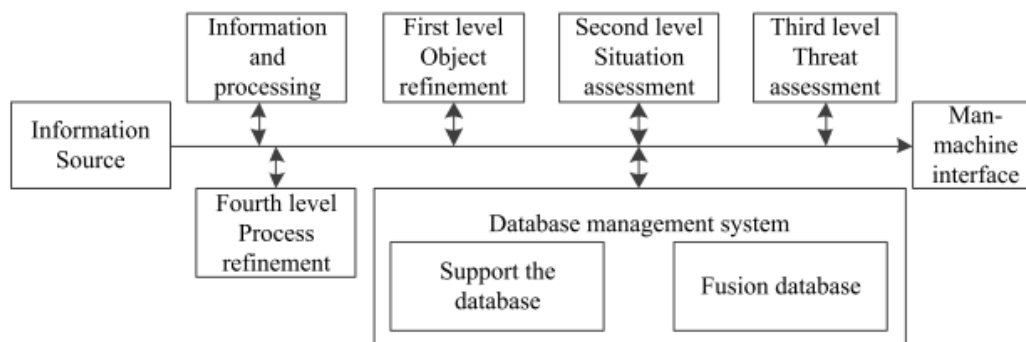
Information and processing

First level Object refinement

Second level Situation assessment

Third level Threat assessment

Information Source

Man-machine interface

Fourth level Process refinement

Database management system

Support the database

Fusion database